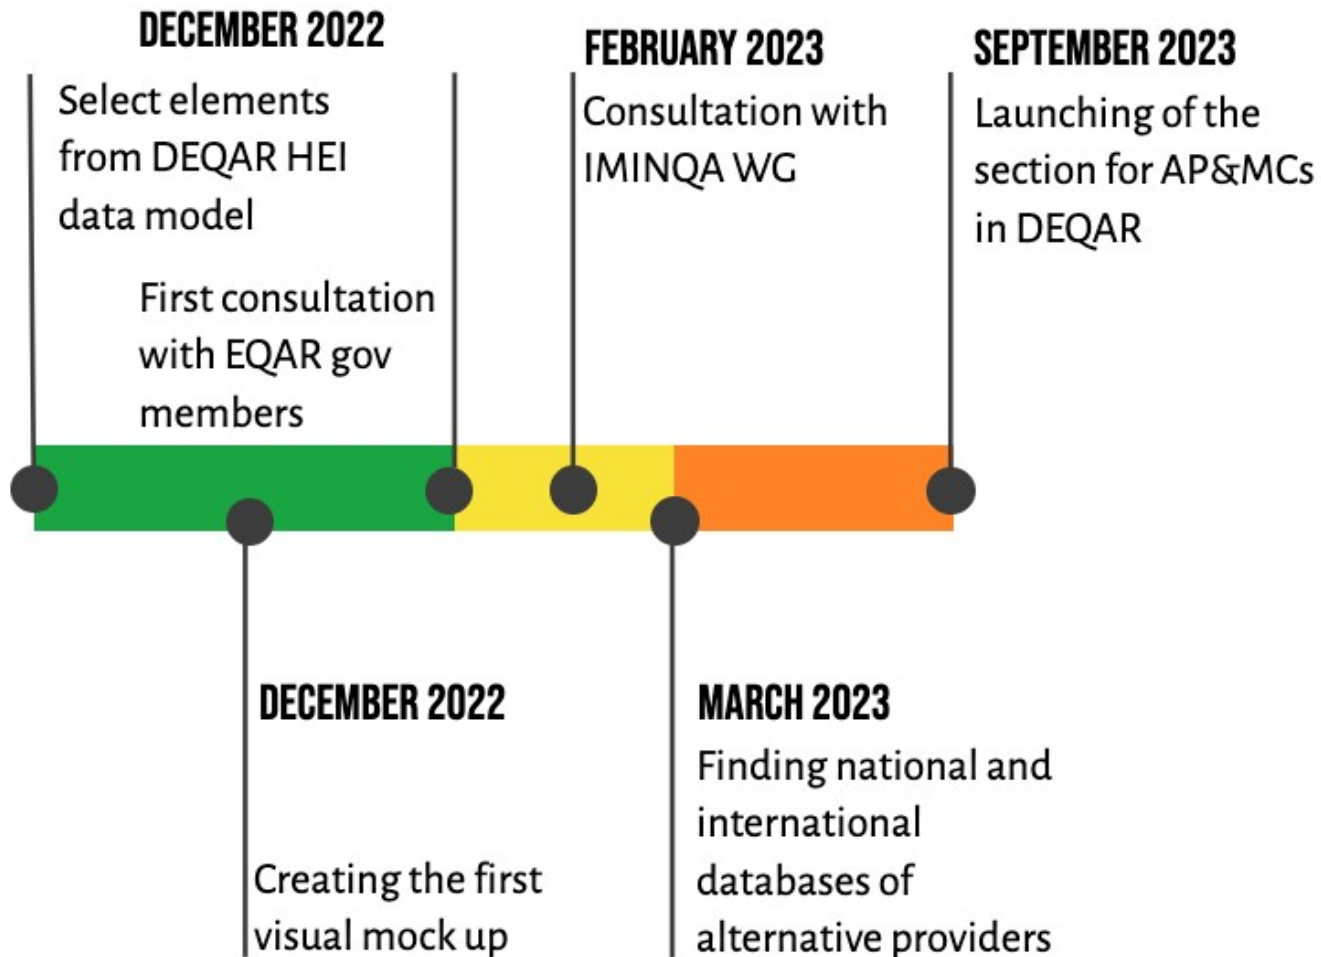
DECEMBER 2022

Select elements from DEQAR HEI data model

First consultation with EQAR gov members

FEBRUARY 2023

Consultation with IMINQA WG

SEPTEMBER 2023

Launching of the section for AP&MCs in DEQAR

DECEMBER 2022

Creating the first visual mock up

MARCH 2023

Finding national and international databases of alternative providers